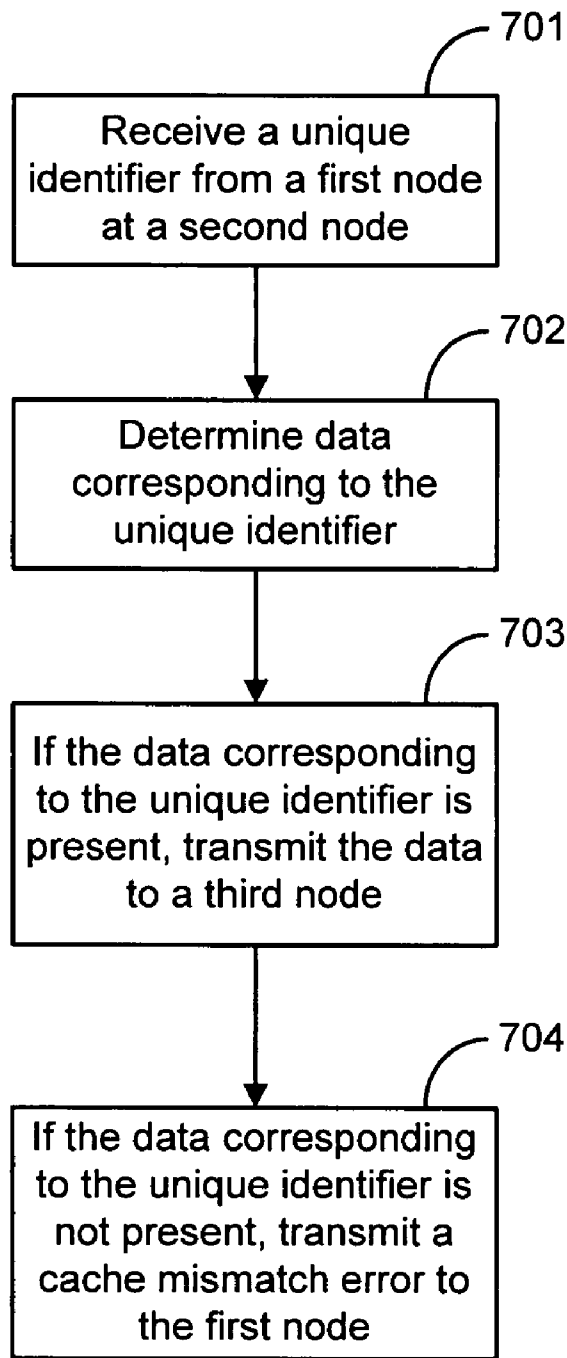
701

Receive a unique identifier from a first node at a second node

702

Determine data corresponding to the unique identifier

703

If the data corresponding to the unique identifier is present, transmit the data to a third node

704

If the data corresponding to the unique identifier is not present, transmit a cache mismatch error to the first node